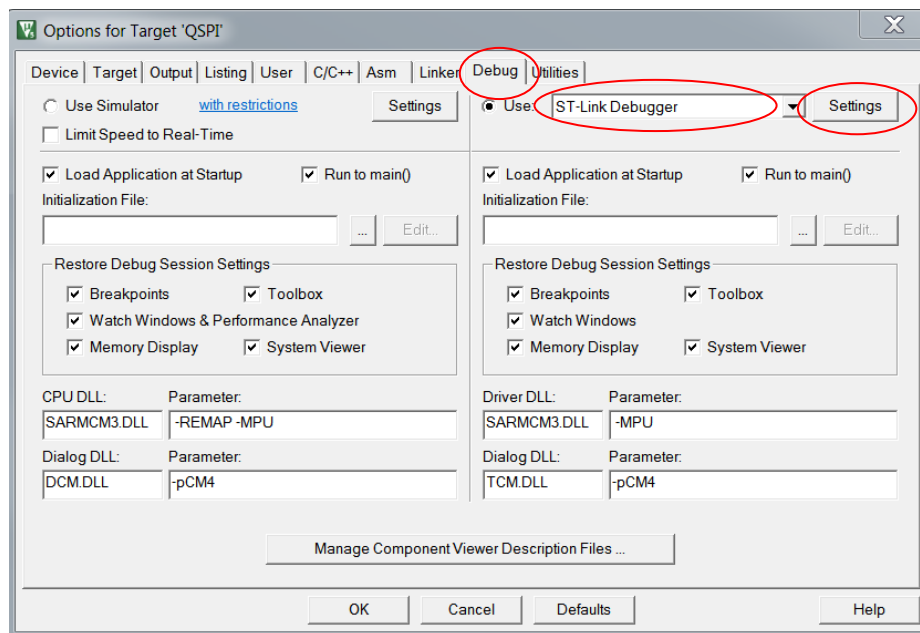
Options for Target 'QSPI'

Device | Target | Output | Listing | User | C/C++ | Asm | Linker | Debug | Utilities

Use Simulator with restrictions Settings
Limit Speed to Real-Time

Load Application at Startup Run to main()
Initialization File:
... Edit...

Restore Debug Session Settings
Breakpoints Toolbox
Watch Windows & Performance Analyzer
Memory Display System Viewer

CPU DLL: Parameter:
SARMCM3.DLL -REMAP -MPU

Dialog DLL: Parameter:
DCM.DLL -pCM4

Use: ST-Link Debugger Settings

Load Application at Startup Run to main()
Initialization File:
... Edit...

Restore Debug Session Settings
Breakpoints Toolbox
Watch Windows
Memory Display System Viewer

Driver DLL: Parameter:
SARMCM3.DLL -MPU

Dialog DLL: Parameter:
TCM.DLL -pCM4

Manage Component Viewer Description Files ...

OK Cancel Defaults Help